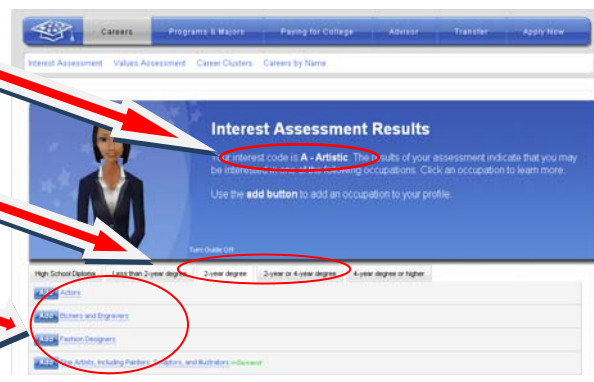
Careers Programs & Majors Paying for College Advisor Transfer Apply Now

Interest Assessment Values Assessment Career Clusters Careers by Name

Interest Assessment Results

Your interest code is **A - Artistic**. The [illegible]sults of your assessment indicate that you may be interested in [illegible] of the following occupations. Click an occupation to learn more.

Use the **add button** to add an occupation to your profile.

Turn Guide Off

High School Diploma Less than 2-year degree 2-year degree 2-year or 4-year degree 4-year degree or higher

Add Actors

Add Etchers and Engravers

Add Fashion Designers

Add Fine Artists, Including Painters, Sculptors, and Illustrators In Demand